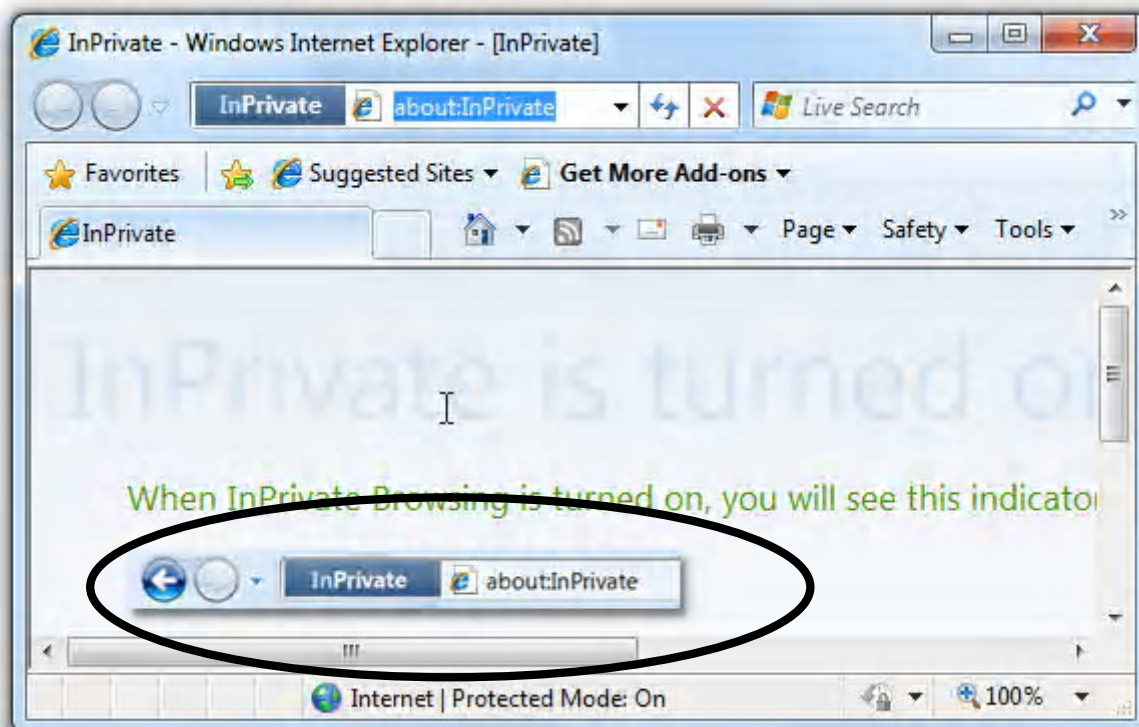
InPrivate - Windows Internet Explorer - [InPrivate]

InPrivate about:InPrivate

Live Search

Favorites Suggested Sites ▾ Get More Add-ons ▾

InPrivate

Page ▾ Safety ▾ Tools ▾

InPrivate is turned o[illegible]

When InPrivate Browsing is turned on, you will see this indicato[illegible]

InPrivate about:InPrivate

Internet | Protected Mode: On

100%